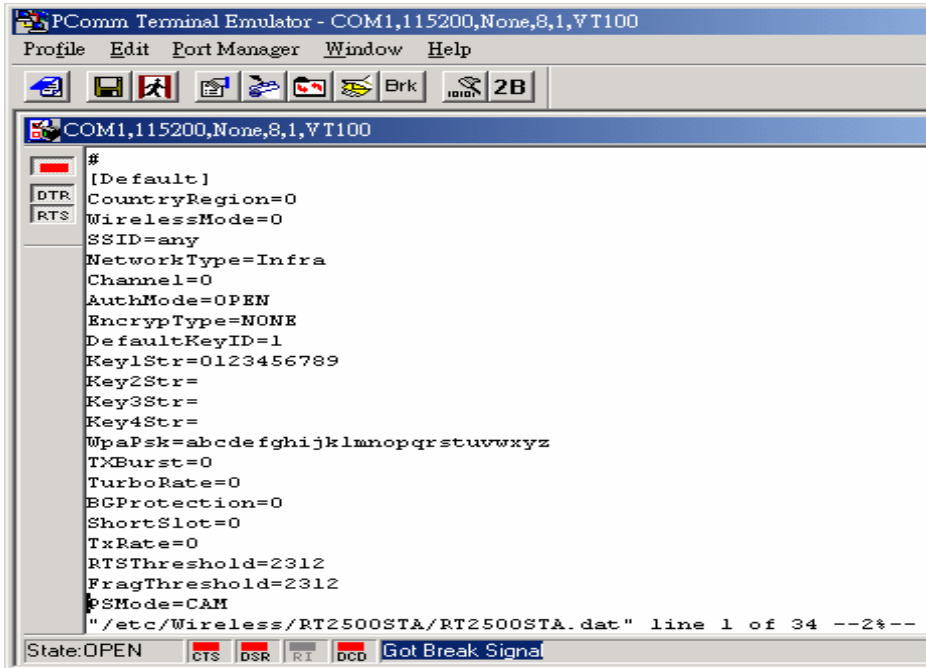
PComm Terminal Emulator - COM1,115200,None,8,1,VT100

Profile Edit Port Manager Window Help

Brk 2B

COM1,115200,None,8,1,VT100

DTR
RTS

#
[Default]
CountryRegion=0
WirelessMode=0
SSID=any
NetworkType=Infra
Channel=0
AuthMode=OPEN
EncrypType=NONE
DefaultKeyID=1
Key1Str=0123456789
Key2Str=
Key3Str=
Key4Str=
WpaPsk=abcdefghijklmnopqrstuvwxyz
TXBurst=0
TurboRate=0
BGProtection=0
ShortSlot=0
TxRate=0
RTSThreshold=2312
FragThreshold=2312
PSMode=CAM
"/etc/Wireless/RT2500STA/RT2500STA.dat" line 1 of 34 --2%--

State:OPEN CTS DSR RI DCD Got Break Signal